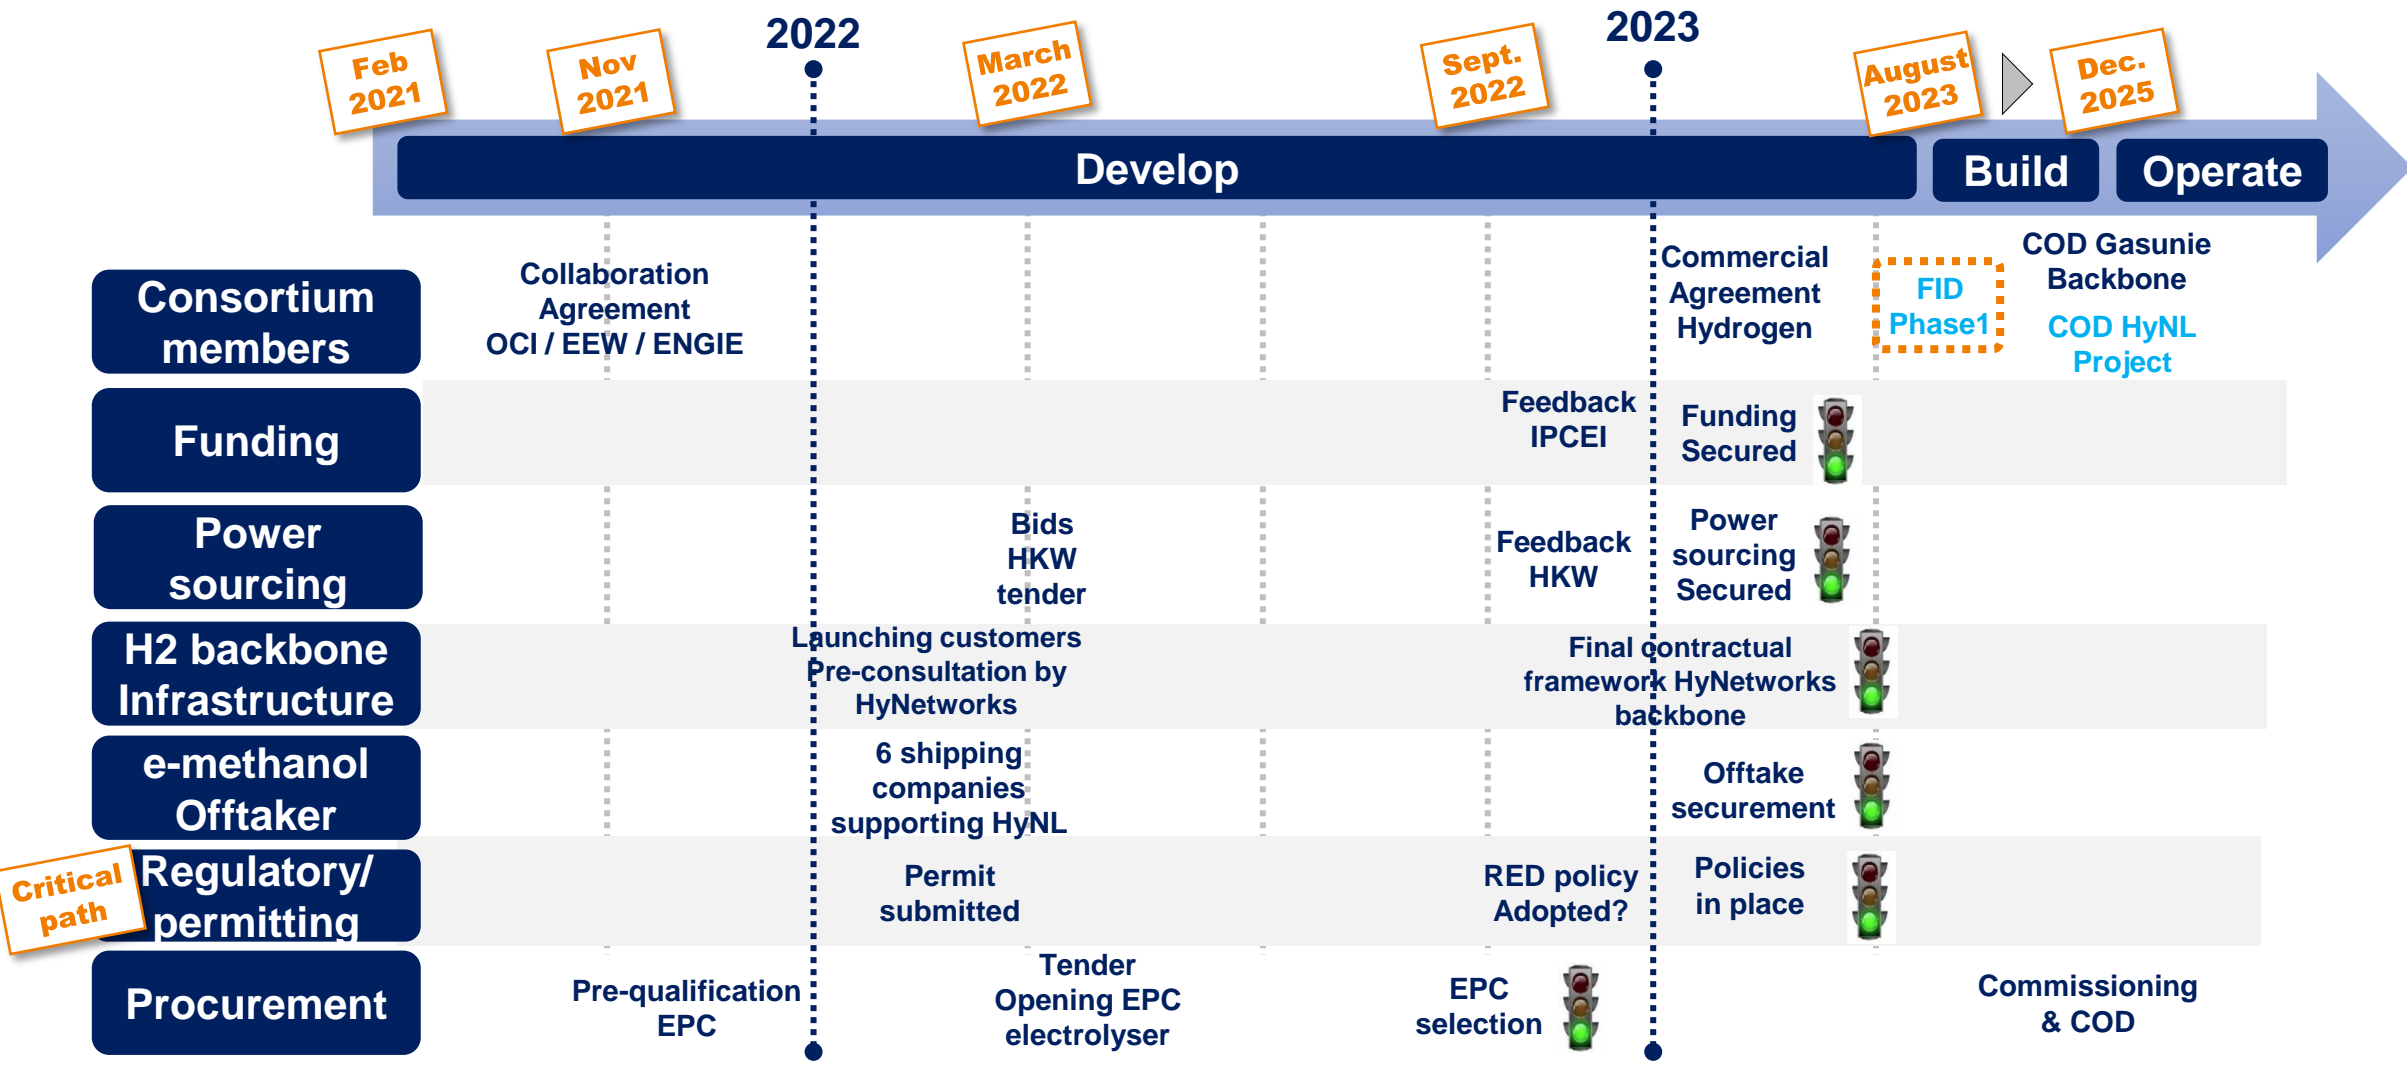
Feb 2021

Nov 2021

2022

March 2022

Sept. 2022

2023

August 2023

Dec. 2025

Develop

Build

Operate

Consortium members

Collaboration Agreement OCI / EEW / ENGIE

Commercial Agreement Hydrogen

FID Phase1

COD Gasunie Backbone

COD HyNL Project

Funding

Feedback IPCEI

Funding Secured

Power sourcing

Bids HKW tender

Feedback HKW

Power sourcing Secured

H2 backbone Infrastructure

Launching customers Pre-consultation by HyNetworks

Final contractual framework HyNetworks backbone

e-methanol Offtaker

6 shipping companies supporting HyNL

Offtake securement

Critical path

Regulatory/ permitting

Permit submitted

RED policy Adopted?

Policies in place

Procurement

Pre-qualification EPC

Tender Opening EPC electrolyser

EPC selection

Commissioning & COD